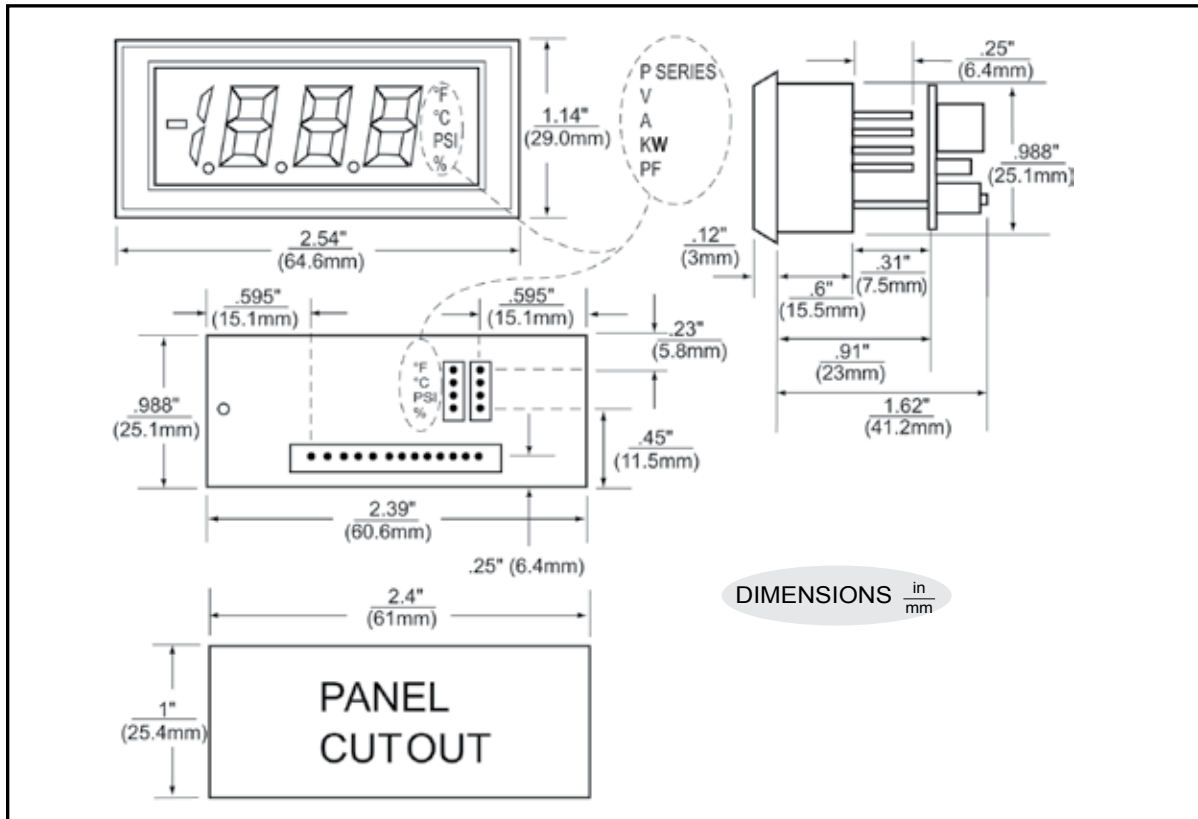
-1.8.8.8

°F
°C
PSI
%

1.14"
(29.0mm)

P SERIES
V
A
KW
PF

2.54"
(64.6mm)

.25"
(6.4mm)

.988"
(25.1mm)

.12"
(3mm)

.31"
(7.5mm)

.6"
(15.5mm)

.91"
(23mm)

1.62"
(41.2mm)

.595"
(15.1mm)

.595"
(15.1mm)

.23"
(5.8mm)

.988"
(25.1mm)

°F
°C
PSI
%

.45"
(11.5mm)

2.39"
(60.6mm)

.25" (6.4mm)

DIMENSIONS $\frac{in}{mm}$

2.4"
(61mm)

1"
(25.4mm)

PANEL
CUTOUT